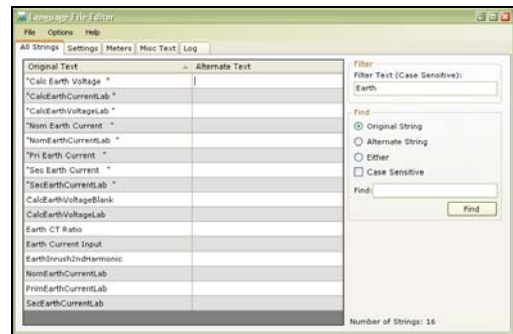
Language File Editor

File Options Help

All Strings | Settings | Meters | Misc Text | Log

| Original Text | Alternate Text |
|---|---|
| "Calc Earth Voltage " | |
| "CalcEarthCurrentLab " | |
| "CalcEarthVoltageLab " | |
| "Nom Earth Current " | |
| "NomEarthCurrentLab " | |
| "Pri Earth Current " | |
| "Sec Earth Current " | |
| "SecEarthCurrentLab " | |
| CalcEarthVoltageBlank | |
| CalcEarthVoltageLab | |
| Earth CT Ratio | |
| Earth Current Input | |
| EarthInrush2ndHarmonic | |
| NomEarthCurrentLab | |
| PrimEarthCurrentLab | |
| SecEarthCurrentLab | |

Filter
Filter Text (Case Sensitive):
Earth

Find
Original String
Alternate String
Either
Case Sensitive
Find:
Find

Number of Strings: 16